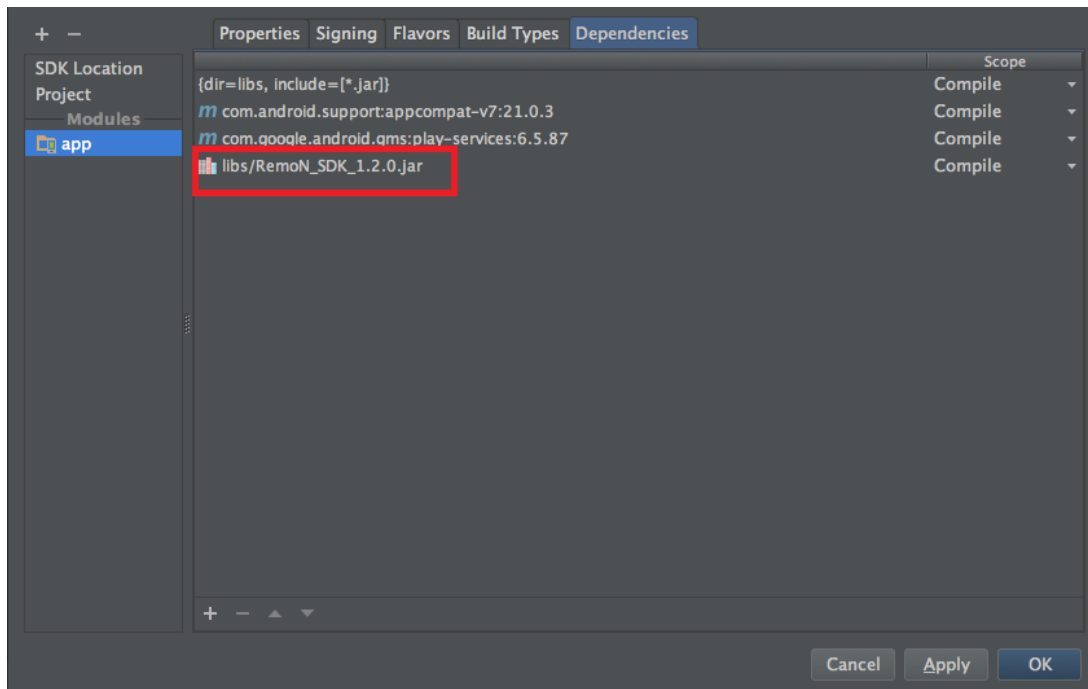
+ −

SDK Location
Project
Modules
app

Properties Signing Flavors Build Types Dependencies

| | Scope |
|---|---|
| {dir=libs, include=[*.jar]} | Compile |
| m com.android.support:appcompat-v7:21.0.3 | Compile |
| m com.google.android.gms:play-services:6.5.87 | Compile |
| libs/RemoN_SDK_1.2.0.jar | Compile |

+ − ▲ ▼

Cancel Apply OK